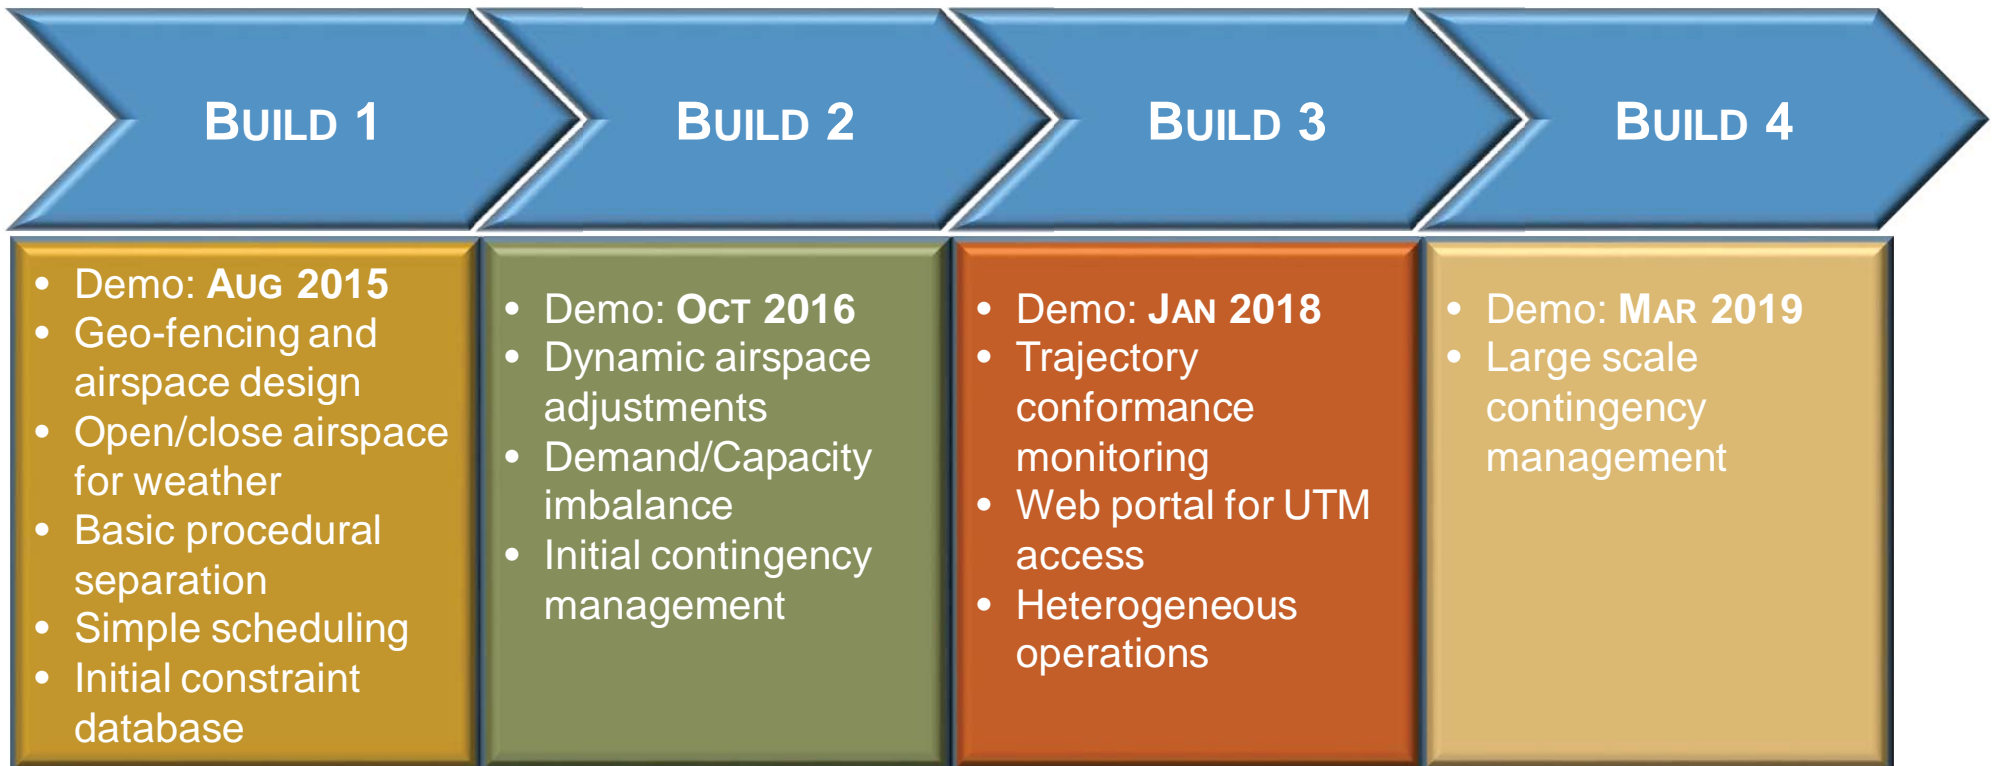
BUILD 1

• Demo: AUG 2015
• Geo-fencing and airspace design
• Open/close airspace for weather
• Basic procedural separation
• Simple scheduling
• Initial constraint database

BUILD 2

• Demo: OCT 2016
• Dynamic airspace adjustments
• Demand/Capacity imbalance
• Initial contingency management

BUILD 3

• Demo: JAN 2018
• Trajectory conformance monitoring
• Web portal for UTM access
• Heterogeneous operations

BUILD 4

• Demo: MAR 2019
• Large scale contingency management